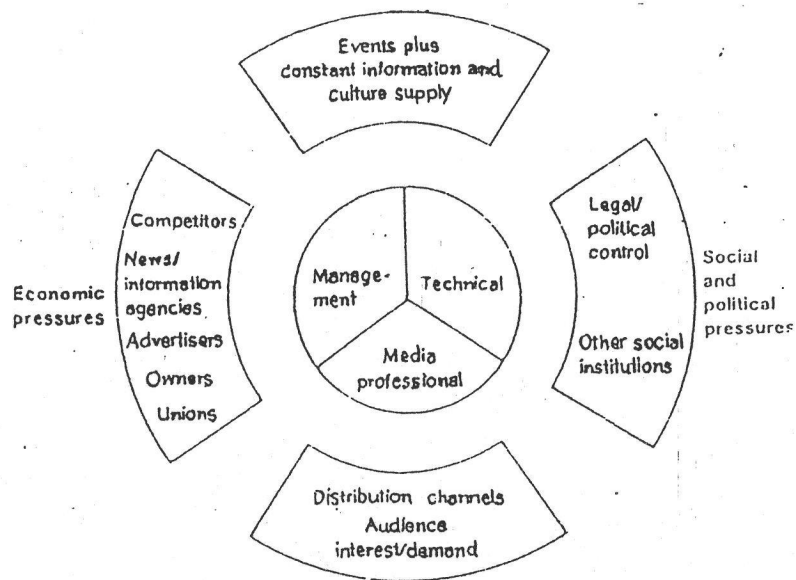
Events plus constant information and culture supply

Economic pressures

Competitors
News/ information agencies
Advertisers
Owners
Unions

Management
Technical
Media professional

Legal/ political control
Other social institutions

Social and political pressures

Distribution channels
Audience interest/demand